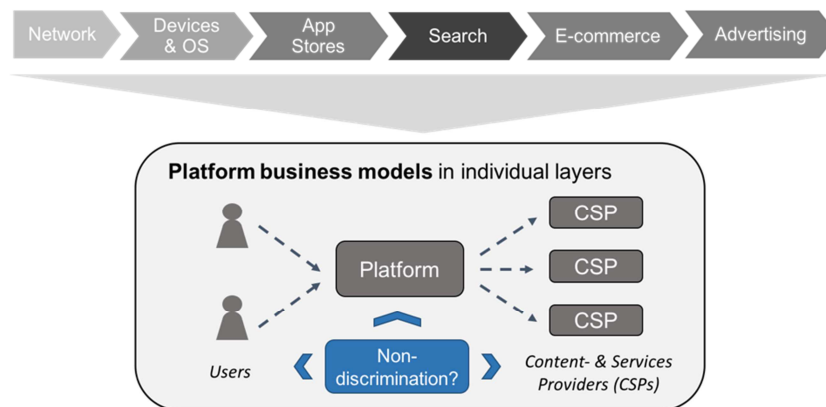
Network

Devices & OS

App Stores

Search

E-commerce

Advertising

**Platform business models** in individual layers

Platform

CSP

CSP

CSP

Users

Non-discrimination?

Content- & Services Providers (CSPs)